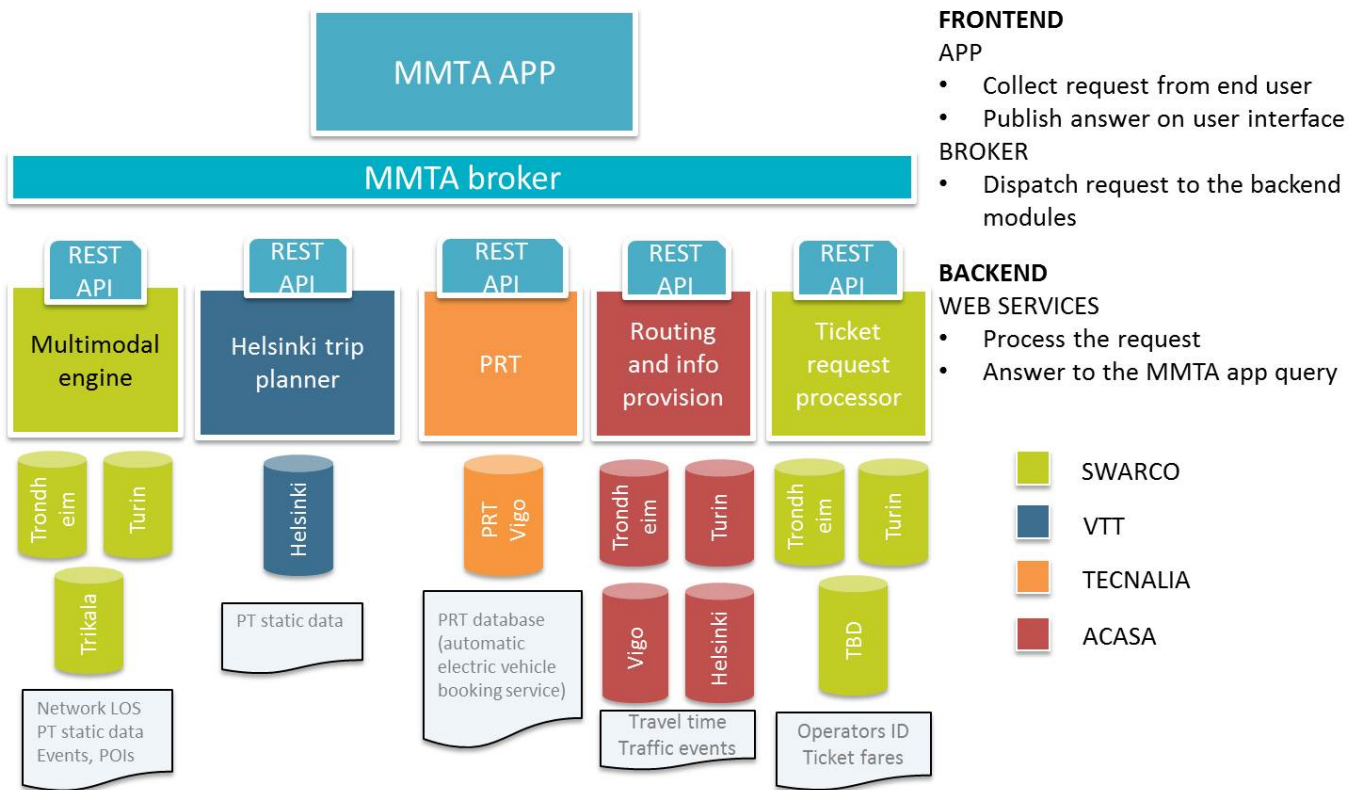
MMTA APP

MMTA broker

REST API

Multimodal engine

Trondheim

Turin

Trikala

Network LOS
PT static data
Events, POIs

REST API

Helsinki trip planner

Helsinki

PT static data

REST API

PRT

PRT Vigo

PRT database (automatic electric vehicle booking service)

REST API

Routing and info provision

Trondheim

Turin

Vigo

Helsinki

Travel time
Traffic events

REST API

Ticket request processor

Trondheim

Turin

TBD

Operators ID
Ticket fares

FRONTEND
APP
• Collect request from end user
• Publish answer on user interface
BROKER
• Dispatch request to the backend modules

BACKEND
WEB SERVICES
• Process the request
• Answer to the MMTA app query

SWARCO
VTT
TECNALIA
ACASA